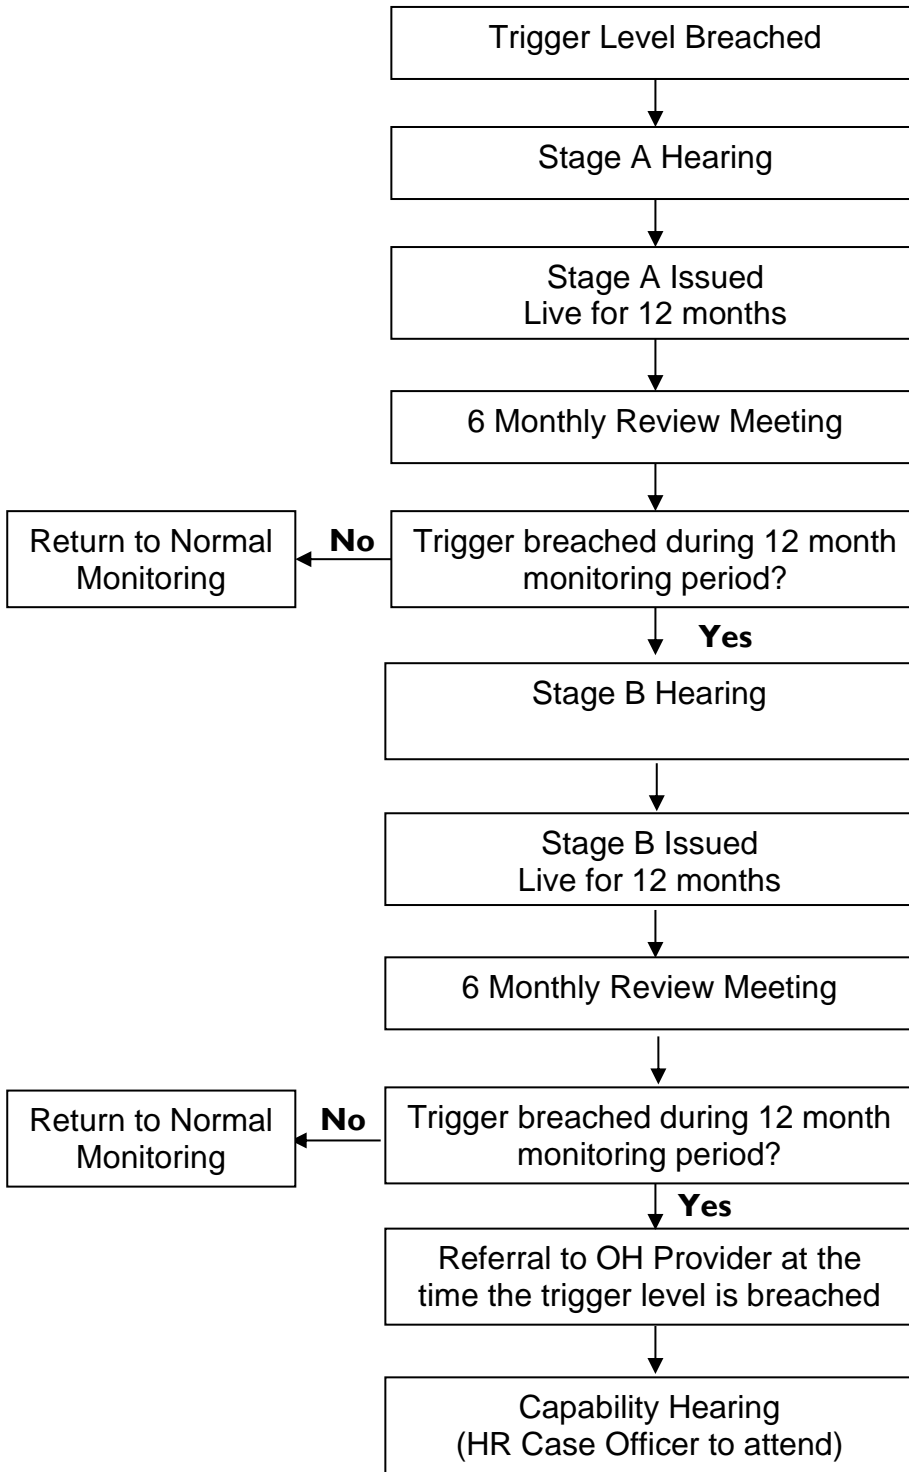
Trigger Level Breached

Stage A Hearing

Stage A Issued
Live for 12 months

6 Monthly Review Meeting

Return to Normal Monitoring

No

Trigger breached during 12 month monitoring period?

Yes

Stage B Hearing

Stage B Issued
Live for 12 months

6 Monthly Review Meeting

Return to Normal Monitoring

No

Trigger breached during 12 month monitoring period?

Yes

Referral to OH Provider at the time the trigger level is breached

Capability Hearing
(HR Case Officer to attend)